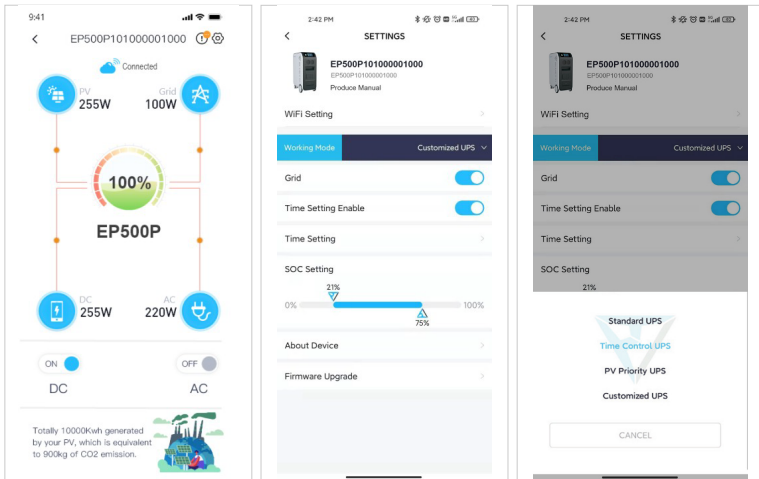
9:41

EP500P101000001000

Connected

PV
255W

Grid
100W

100%

EP500P

DC
255W

AC
220W

ON

OFF

DC

AC

Totally 10000Kwh generated by your PV, which is equivalent to 900kg of CO2 emission.

2:42 PM

SETTINGS

EP500P101000001000
EP500P101000001000
Produce Manual

WiFi Setting

Working Mode
Customized UPS

Grid

Time Setting Enable

Time Setting

SOC Setting

21%

0%

100%

75%

About Device

Firmware Upgrade

2:42 PM

SETTINGS

EP500P101000001000
EP500P101000001000
Produce Manual

WiFi Setting

Working Mode
Customized UPS

Grid

Time Setting Enable

Time Setting

SOC Setting

21%

Standard UPS

Time Control UPS

PV Priority UPS

Customized UPS

CANCEL